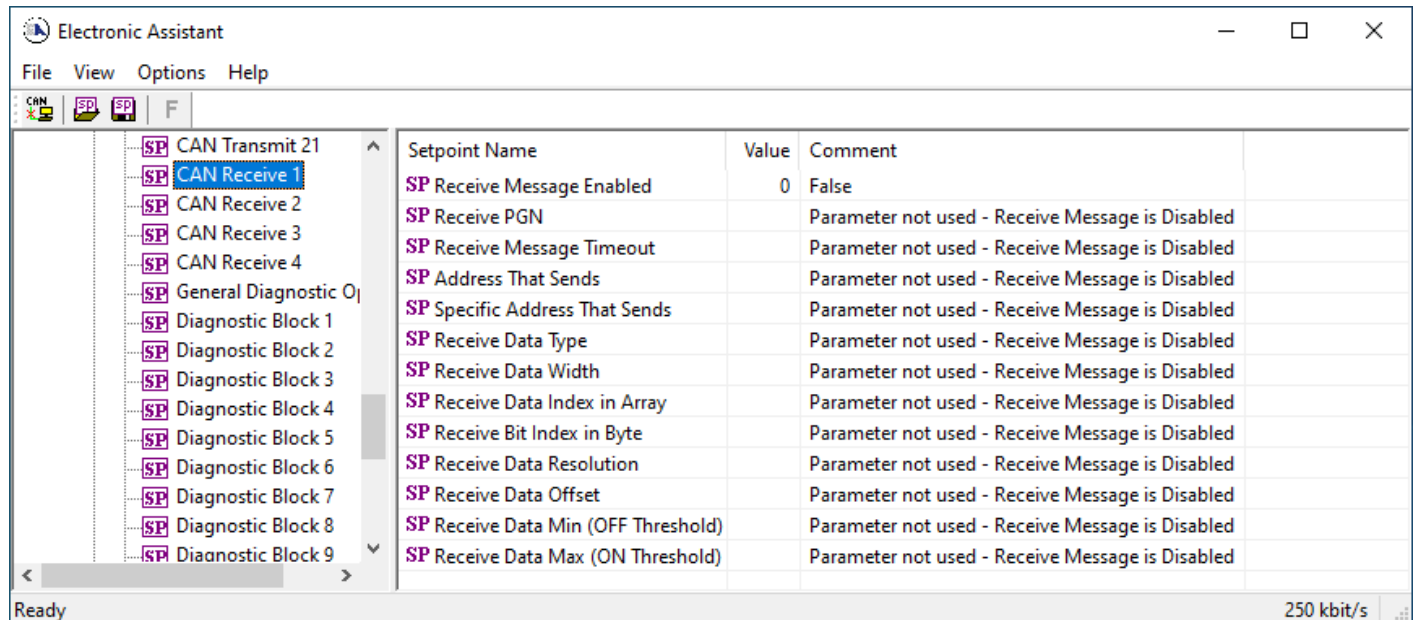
Electronic Assistant

File View Options Help

F

SP CAN Transmit 21
SP CAN Receive 1
SP CAN Receive 2
SP CAN Receive 3
SP CAN Receive 4
SP General Diagnostic O
SP Diagnostic Block 1
SP Diagnostic Block 2
SP Diagnostic Block 3
SP Diagnostic Block 4
SP Diagnostic Block 5
SP Diagnostic Block 6
SP Diagnostic Block 7
SP Diagnostic Block 8
SP Diagnostic Block 9

| Setpoint Name | Value | Comment |
|---|---|---|
| SP Receive Message Enabled | 0 | False |
| SP Receive PGN | | Parameter not used - Receive Message is Disabled |
| SP Receive Message Timeout | | Parameter not used - Receive Message is Disabled |
| SP Address That Sends | | Parameter not used - Receive Message is Disabled |
| SP Specific Address That Sends | | Parameter not used - Receive Message is Disabled |
| SP Receive Data Type | | Parameter not used - Receive Message is Disabled |
| SP Receive Data Width | | Parameter not used - Receive Message is Disabled |
| SP Receive Data Index in Array | | Parameter not used - Receive Message is Disabled |
| SP Receive Bit Index in Byte | | Parameter not used - Receive Message is Disabled |
| SP Receive Data Resolution | | Parameter not used - Receive Message is Disabled |
| SP Receive Data Offset | | Parameter not used - Receive Message is Disabled |
| SP Receive Data Min (OFF Threshold) | | Parameter not used - Receive Message is Disabled |
| SP Receive Data Max (ON Threshold) | | Parameter not used - Receive Message is Disabled |

Ready
250 kbit/s